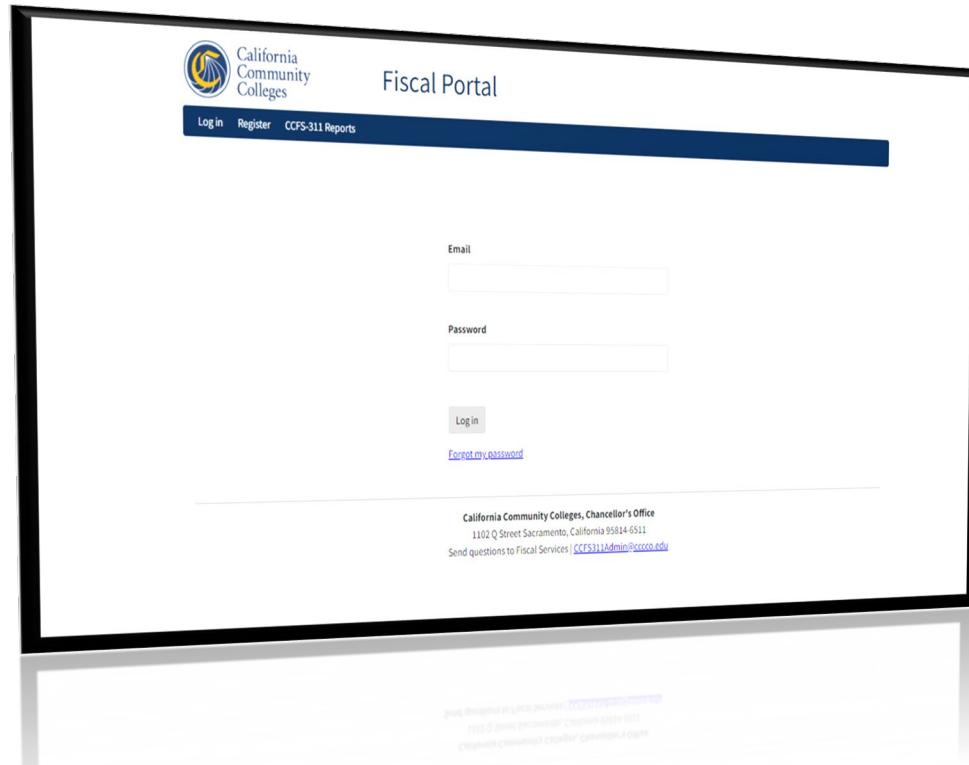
California Community Colleges

Fiscal Portal

Log in Register CCFS-311 Reports

Email

Password

Log in

Forgot my password

California Community Colleges, Chancellor's Office

1102 Q Street Sacramento, California 95814-6511

Send questions to Fiscal Services | CCFS311Admin@cccco.edu